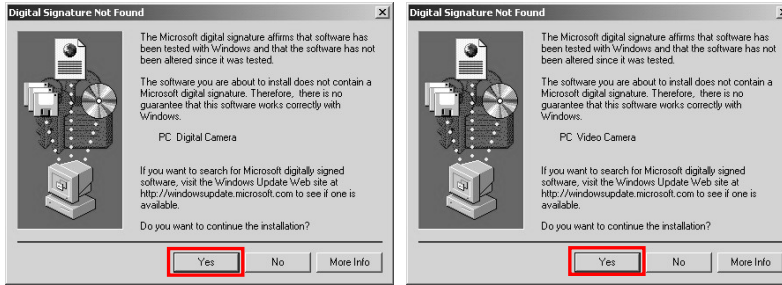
Digital Signature Not Found

×

The Microsoft digital signature affirms that software has been tested with Windows and that the software has not been altered since it was tested.

The software you are about to install does not contain a Microsoft digital signature. Therefore, there is no guarantee that this software works correctly with Windows.

PC Digital Camera

If you want to search for Microsoft digitally signed software, visit the Windows Update Web site at http://windowsupdate.microsoft.com to see if one is available.

Do you want to continue the installation?

Yes

No

More Info

Digital Signature Not Found

×

The Microsoft digital signature affirms that software has been tested with Windows and that the software has not been altered since it was tested.

The software you are about to install does not contain a Microsoft digital signature. Therefore, there is no guarantee that this software works correctly with Windows.

PC Video Camera

If you want to search for Microsoft digitally signed software, visit the Windows Update Web site at http://windowsupdate.microsoft.com to see if one is available.

Do you want to continue the installation?

Yes

No

More Info